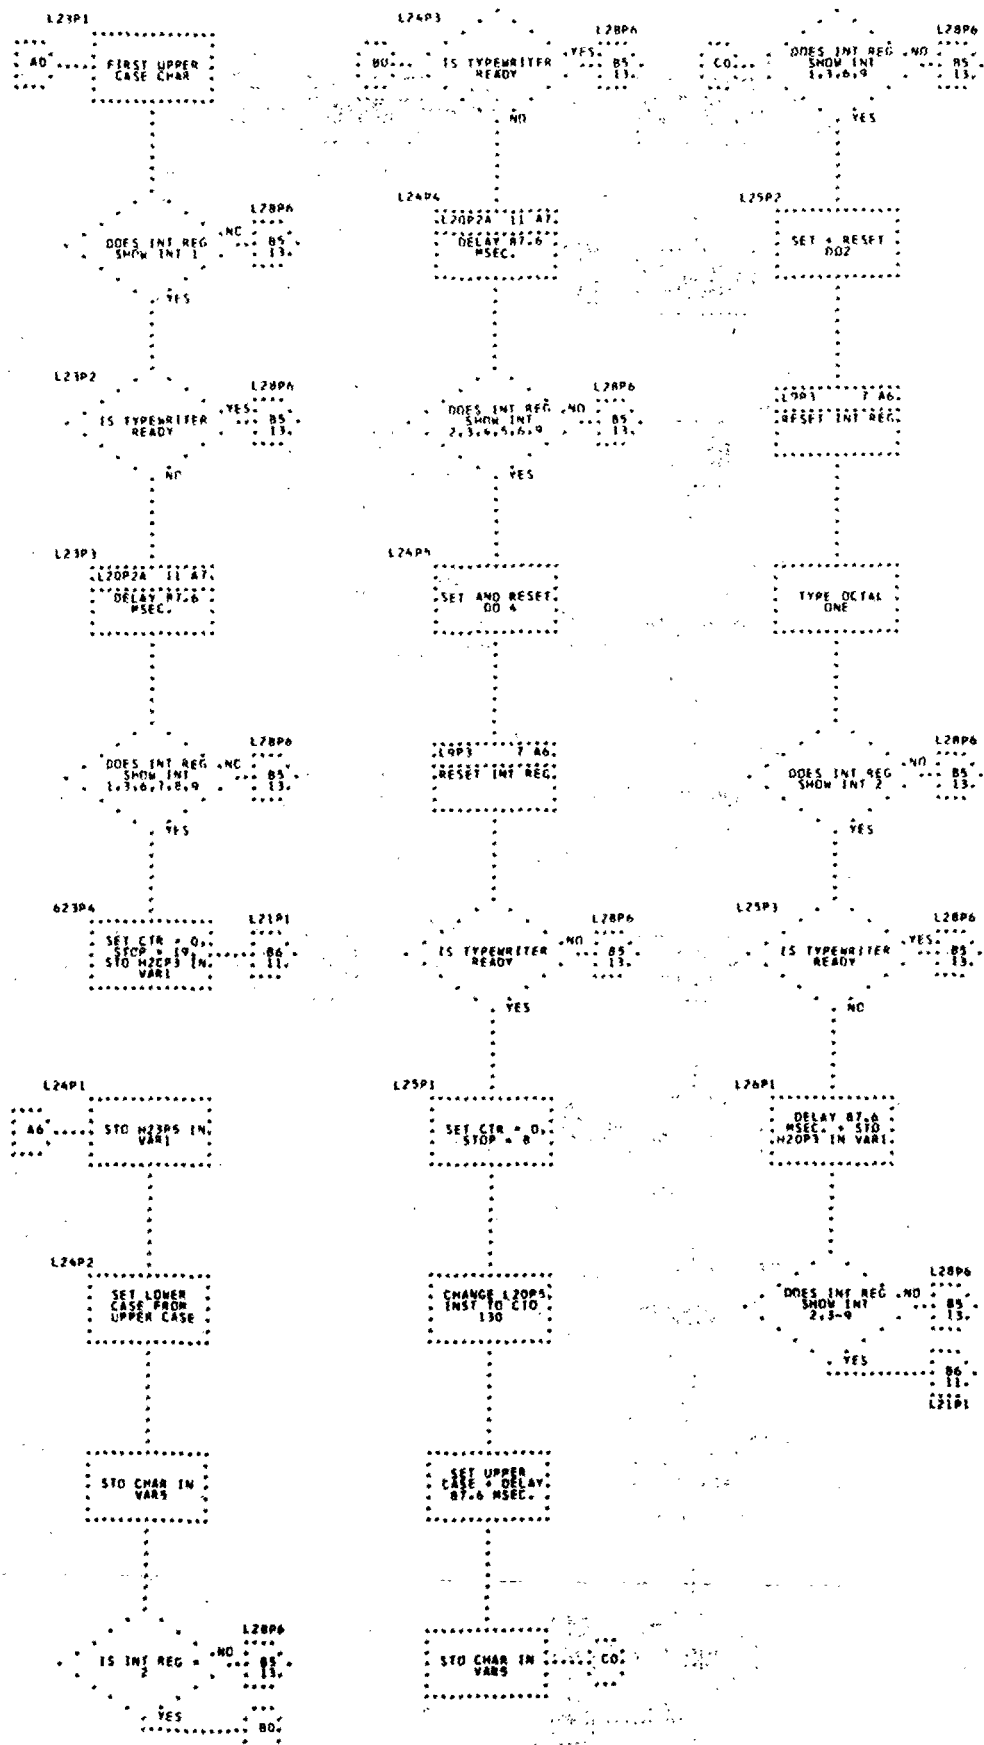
L23P1

A0

FIRST UPPER CASE CHAR

DOES INT REG SHOW INT 1

NO

L28P6

B5 13.

YES

L23P2

IS TYPEWRITER READY

YES

L28P6

B5 13.

NO

L23P3

L20P2A 11 A7.

DELAY 87.6 MSEC.

DOES INT REG SHOW INT 1,3,6,7,8,9

NO

L28P6

B5 13.

YES

L23P4

SET CTR = 0, STOP = 19, STO H2CP3 IN VAR1

L21P1

B6 11.

L24P1

A6

STO H23P5 IN VAR1

L24P2

SET LOWER CASE FROM UPPER CASE

STO CHAR IN VARS

IS INT REG = 2

NO

L28P6

B5 13.

YES

B0.

L24P3

B0

IS TYPEWRITER READY

YES

L28P6

B5 13.

NO

L24P4

L20P2A 11 A7.

DELAY 87.6 MSEC.

DOES INT REG SHOW INT 2,3,4,5,6,9

NO

L28P6

B5 13.

YES

L24P5

SET AND RESET DO 4

L9P3 7 A6.

RESET INT REG.

IS TYPEWRITER READY

NO

L28P6

B5 13.

YES

L25P1

SET CTR = 0, STOP = 8

CHANGE L20P5 INST TO CTO 130

SET UPPER CASE + DELAY 87.6 MSEC.

STO CHAR IN VARS

C0.

C0

DOES INT REG SHOW INT 1,3,6,9

NO

L28P6

B5 13.

YES

L25P2

SET + RESET DO2

L9P3 7 A6.

RESET INT REG.

TYPE OCTAL ONE

DOES INT REG SHOW INT 2

NO

L28P6

B5 13.

YES

L25P3

IS TYPEWRITER READY

YES

L28P6

B5 13.

NO

L26P1

DELAY 87.6 MSEC. + STO H20P3 IN VAR1

DOES INT REG SHOW INT 2,3-9

NO

L28P6

B5 13.

YES

B6 11.

L21P1